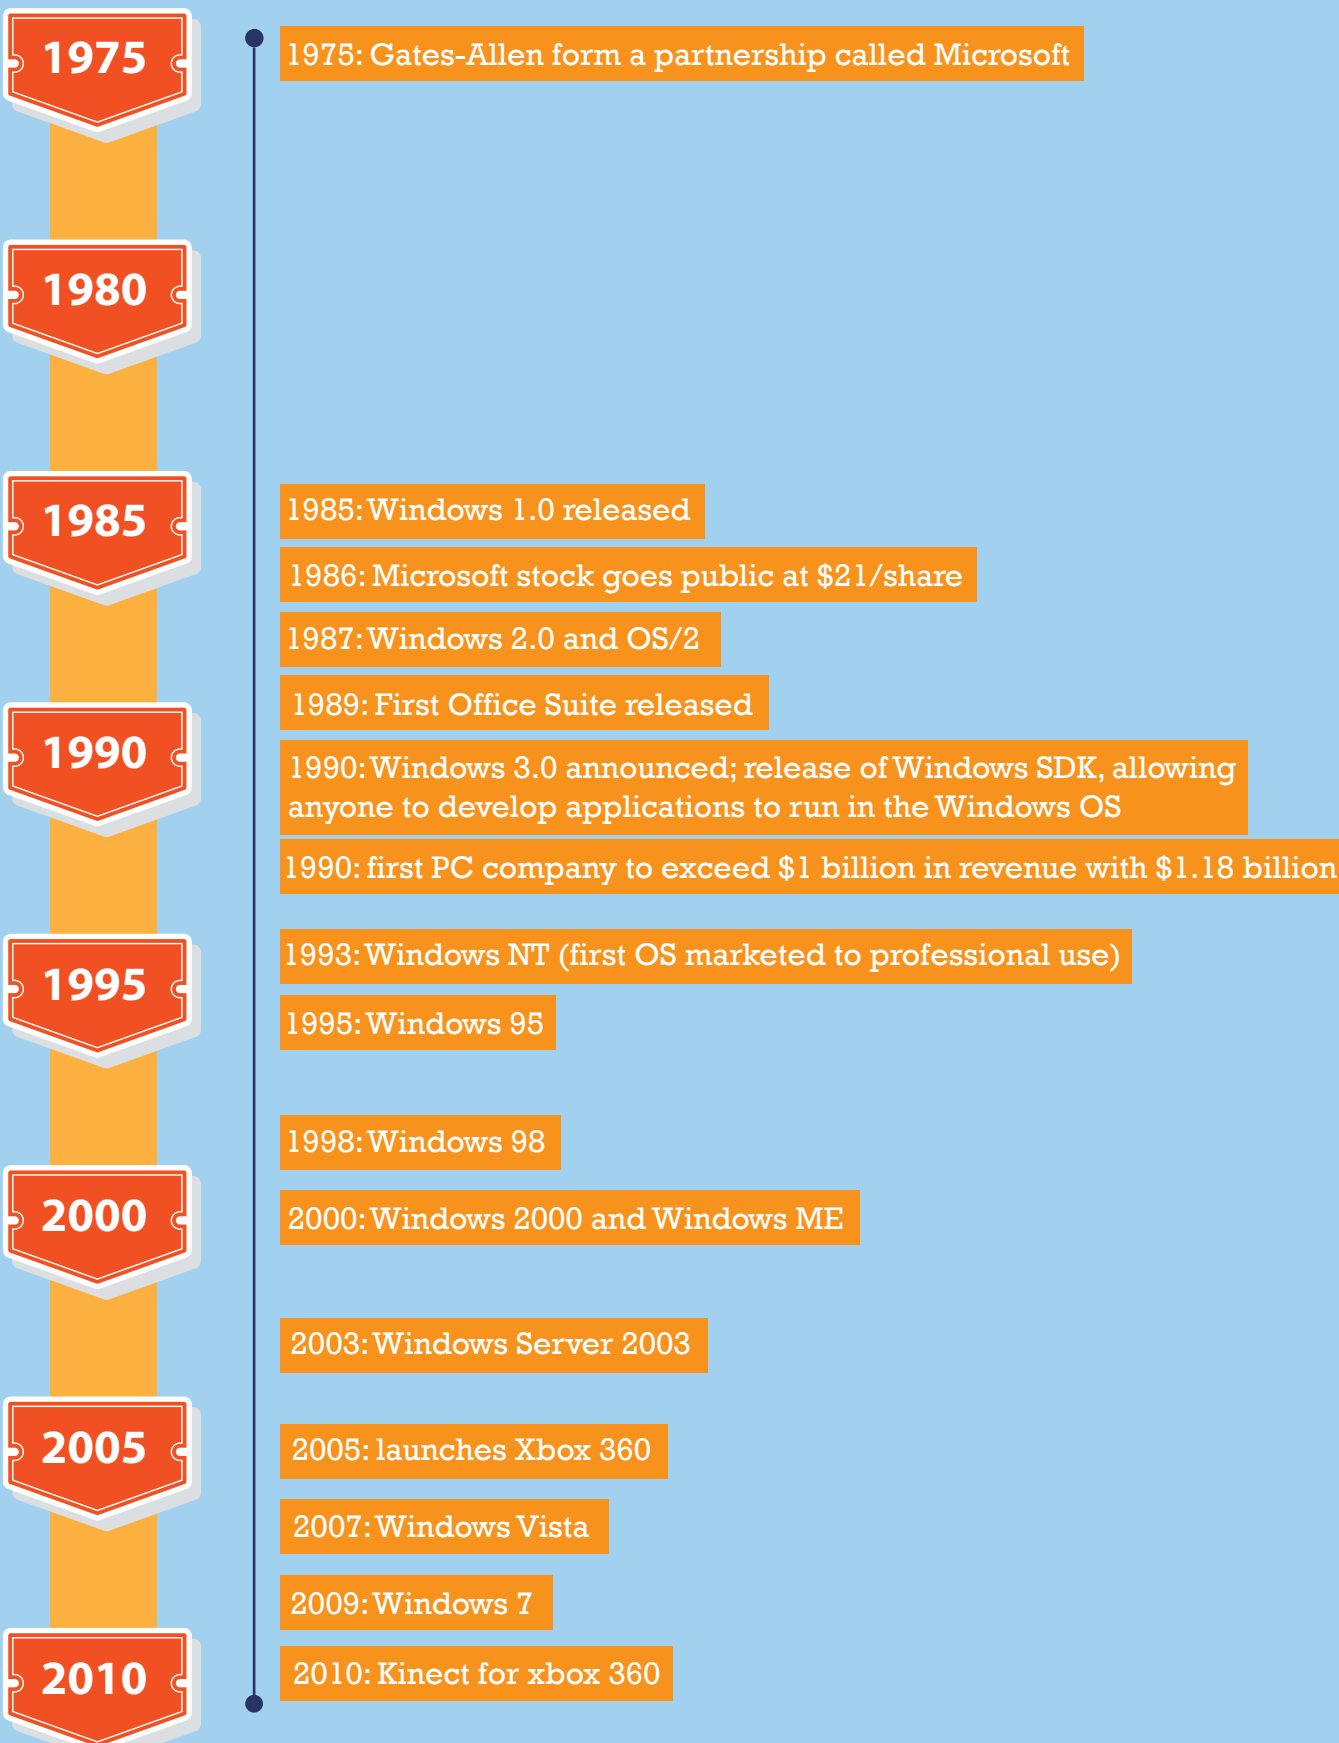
1975

1975: Gates-Allen form a partnership called Microsoft

1980

1985

1985: Windows 1.0 released

1986: Microsoft stock goes public at $21/share

1987: Windows 2.0 and OS/2

1989: First Office Suite released

1990

1990: Windows 3.0 announced; release of Windows SDK, allowing anyone to develop applications to run in the Windows OS

1990: first PC company to exceed $1 billion in revenue with $1.18 billion

1995

1993: Windows NT (first OS marketed to professional use)

1995: Windows 95

1998: Windows 98

2000

2000: Windows 2000 and Windows ME

2003: Windows Server 2003

2005

2005: launches Xbox 360

2007: Windows Vista

2009: Windows 7

2010

2010: Kinect for xbox 360